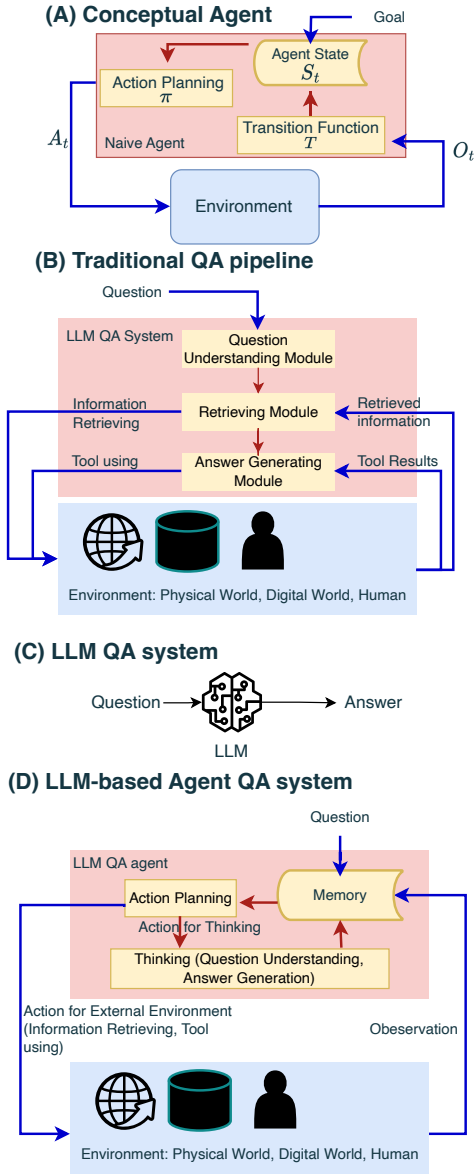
(A) Conceptual Agent

Goal

Agent State
$S_t$

Action Planning
$\pi$

Transition Function
$T$

Naive Agent

$A_t$

$O_t$

Environment

(B) Traditional QA pipeline

Question

LLM QA System

Question Understanding Module

Information Retrieving

Retrieving Module

Retrieved information

Tool using

Answer Generating Module

Tool Results

Environment: Physical World, Digital World, Human

(C) LLM QA system

Question

Answer

LLM

(D) LLM-based Agent QA system

Question

LLM QA agent

Action Planning

Memory

Action for Thinking

Thinking (Question Understanding, Answer Generation)

Action for External Environment (Information Retrieving, Tool using)

Obeservation

Environment: Physical World, Digital World, Human